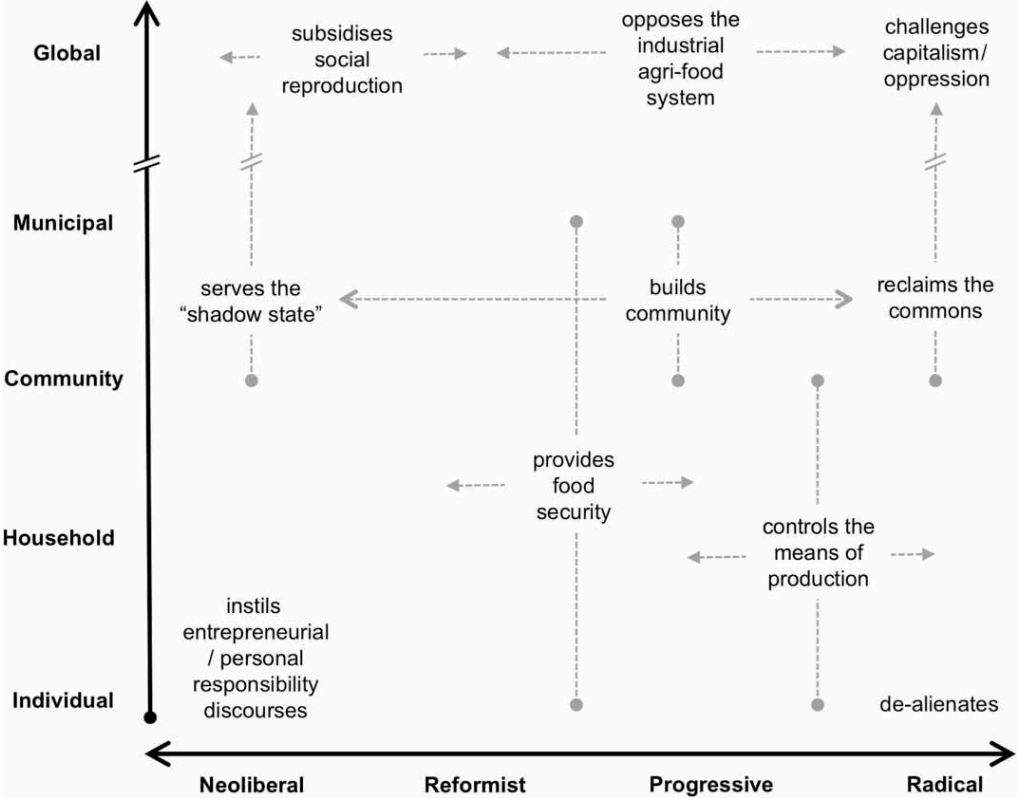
Global

subsidises social reproduction

opposes the industrial agri-food system

challenges capitalism/ oppression

Municipal

serves the "shadow state"

builds community

reclaims the commons

Community

provides food security

Household

controls the means of production

instils entrepreneurial / personal responsibility discourses

Individual

de-alienates

Neoliberal

Reformist

Progressive

Radical